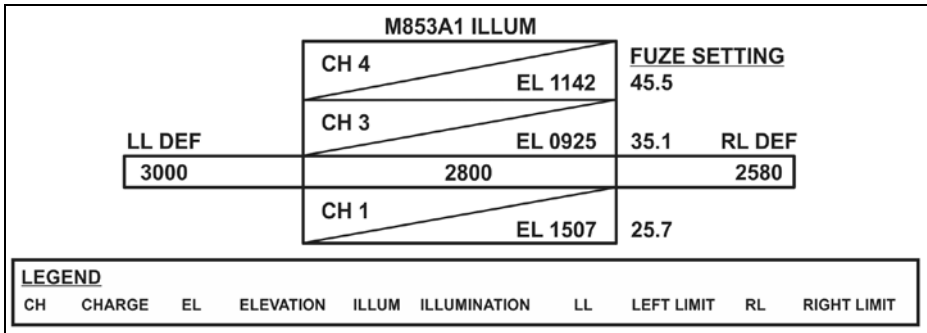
M853A1 ILLUM

CH 4
EL 1142

FUZE SETTING
45.5

CH 3
EL 0925
35.1

LL DEF
RL DEF

| 3000 | 2800 | 2580 |
|---|---|---|

CH 1
EL 1507
25.7

LEGEND

CH CHARGE EL ELEVATION ILLUM ILLUMINATION LL LEFT LIMIT RL RIGHT LIMIT